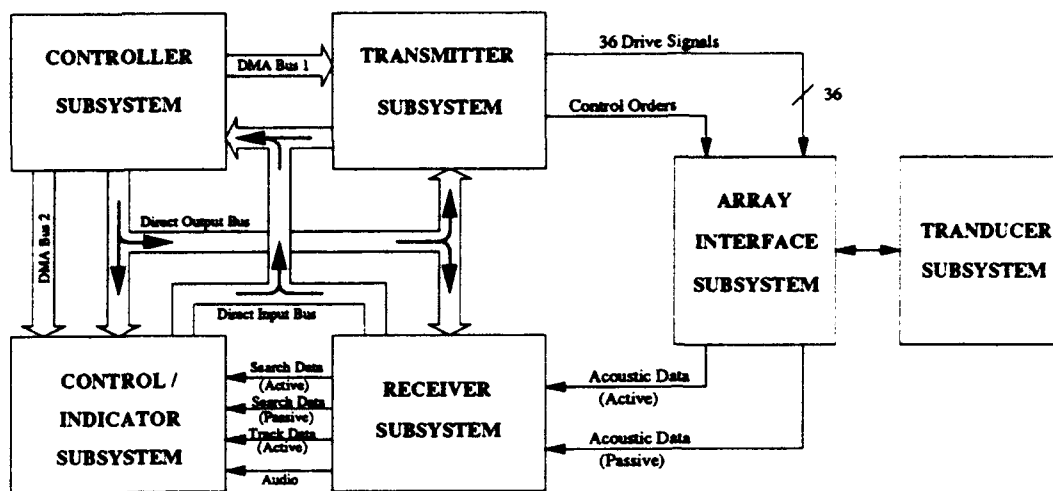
CONTROLLER SUBSYSTEM

DMA Bus 1

TRANSMITTER SUBSYSTEM

36 Drive Signals

36

Control Orders

ARRAY INTERFACE SUBSYSTEM

TRANDUCER SUBSYSTEM

DMA Bus 2

Direct Output Bus

Direct Input Bus

CONTROL / INDICATOR SUBSYSTEM

Search Data (Active)

Search Data (Passive)

Track Data (Active)

Audio

RECEIVER SUBSYSTEM

Acoustic Data (Active)

Acoustic Data (Passive)